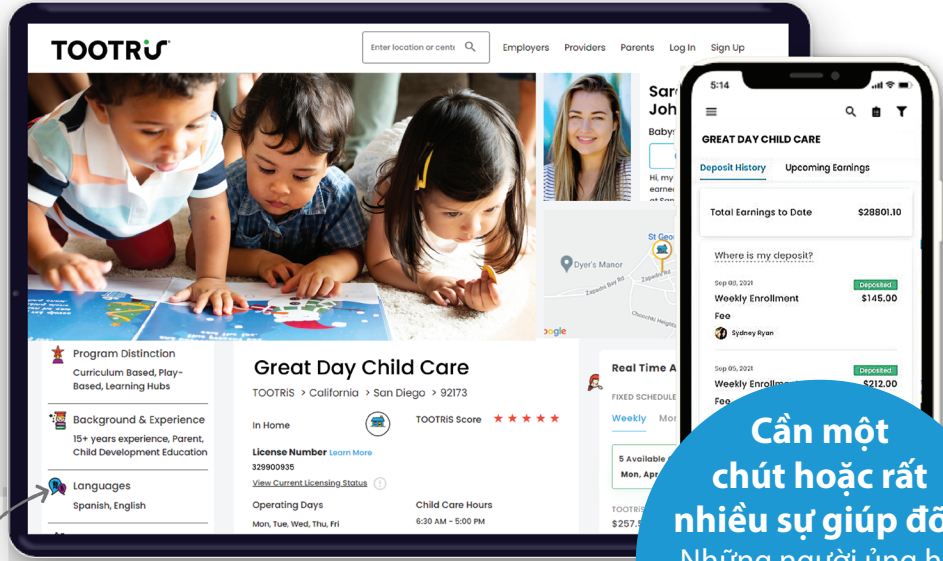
TOOTRiS

Enter location or cent

Employers Providers Parents Log In Sign Up

Sar
Joh
Baby
Hi, my
earne
at Sa

St Geo
Dyer's Manor
Zapata Rd
Zapata Rd
Churchill Highlands Rd
oogle

Program Distinction
Curriculum Based, Play-Based, Learning Hubs

Background & Experience
15+ years experience, Parent, Child Development Education

Languages
Spanish, English

Great Day Child Care
TOOTRiS > California > San Diego > 92173

In Home

TOOTRiS Score ★ ★ ★ ★ ★

License Number Learn More
329900935
View Current Licensing Status

Operating Days
Mon, Tue, Wed, Thu, Fri

Child Care Hours
6:30 AM - 5:00 PM

Real Time A
FIXED SCHEDULE
Weekly Mon
5 Available
Mon, Apr
TOOTRIS
$257.5

5:14

GREAT DAY CHILD CARE

Deposit History Upcoming Earnings

Total Earnings to Date $28801.10

Where is my deposit?

Sep 08, 2021
Weekly Enrollment Fee
Deposited
$145.00
Sydney Ryan

Sep 05, 2021
Weekly Enrollm
Deposited
$212.00

Cần một chút hoặc rất nhiều sự giúp đỡ
Những người ủng h